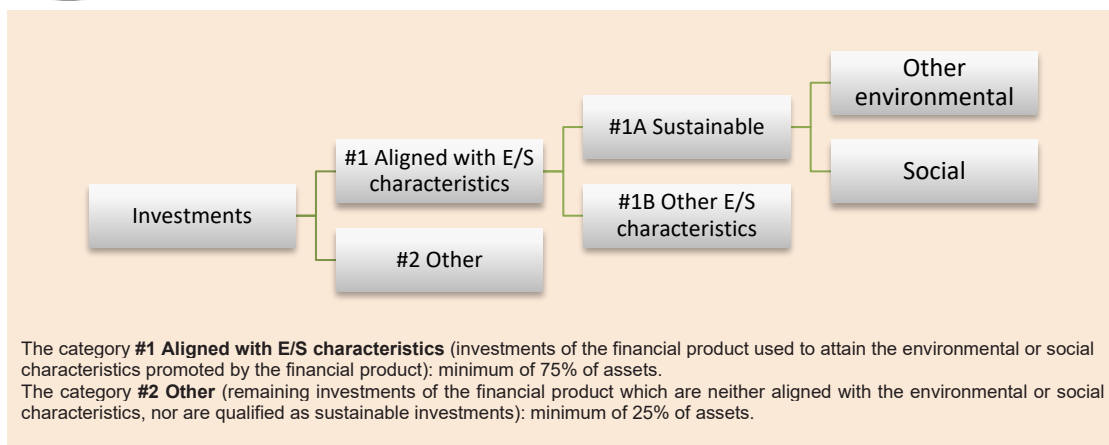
Investments

#1 Aligned with E/S characteristics

#2 Other

#1A Sustainable

#1B Other E/S characteristics

Other environmental

Social

The category **#1 Aligned with E/S characteristics** (investments of the financial product used to attain the environmental or social characteristics promoted by the financial product): minimum of 75% of assets.
The category **#2 Other** (remaining investments of the financial product which are neither aligned with the environmental or social characteristics, nor are qualified as sustainable investments): minimum of 25% of assets.